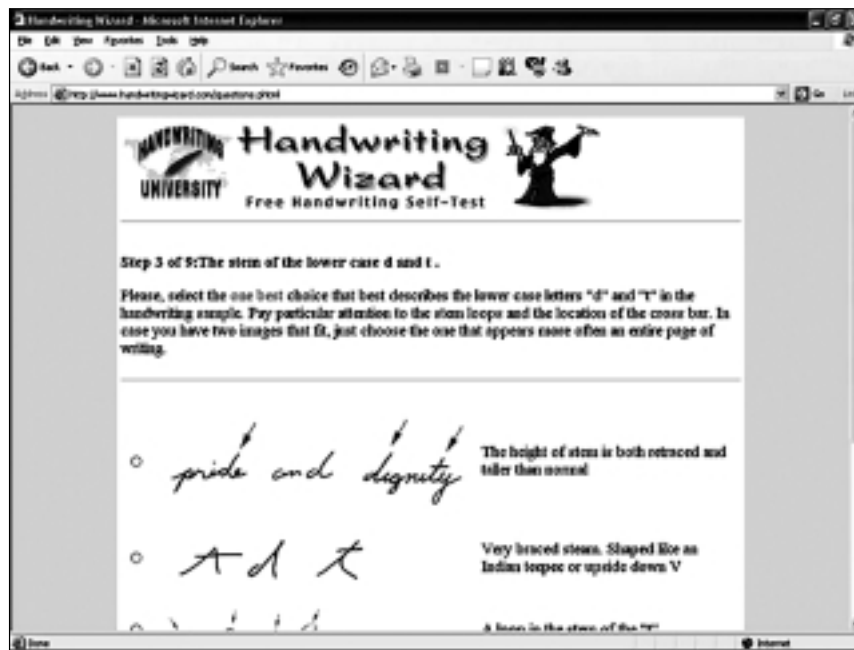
Handwriting Wizard - Microsoft Internet Explorer

File Edit View Favorites Tools Help

Back Search Favorites

Address http://www.handwritingwizard.com/questions.php4

Go

HANDWRITING UNIVERSITY

Handwriting Wizard

Free Handwriting Self-Test

Step 3 of 9:The stem of the lower case d and t .

Please, select the one best choice that best describes the lower case letters "d" and "t" in the handwriting sample. Pay particular attention to the stem loops and the location of the cross bar. In case you have two images that fit, just choose the one that appears more often an entire page of writing.

pride and dignity

The height of stem is both retraced and taller than normal

t d t

Very braced stems. Shaped like an Indian teepee or upside down V

A loop in the stem of the "t"

Done

Internet